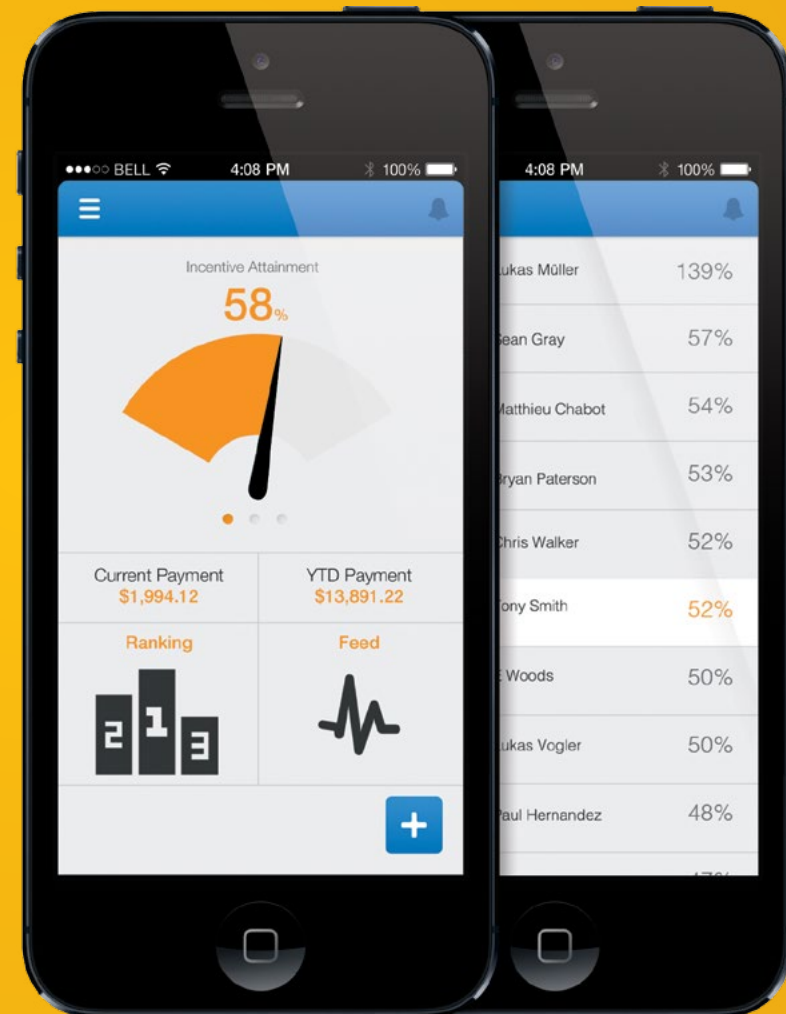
●●●○○ BELL 4:08 PM 100%

Incentive Attainment
58%

Current Payment
$1,994.12

YTD Payment
$13,891.22

Ranking

2 1 3

Feed

+

4:08 PM 100%

ukas Müller 139%
ean Gray 57%
Matthieu Chabot 54%
ryan Paterson 53%
hris Walker 52%
ony Smith 52%
Woods 50%
ukas Vogler 50%
aul Hernandez 48%
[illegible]